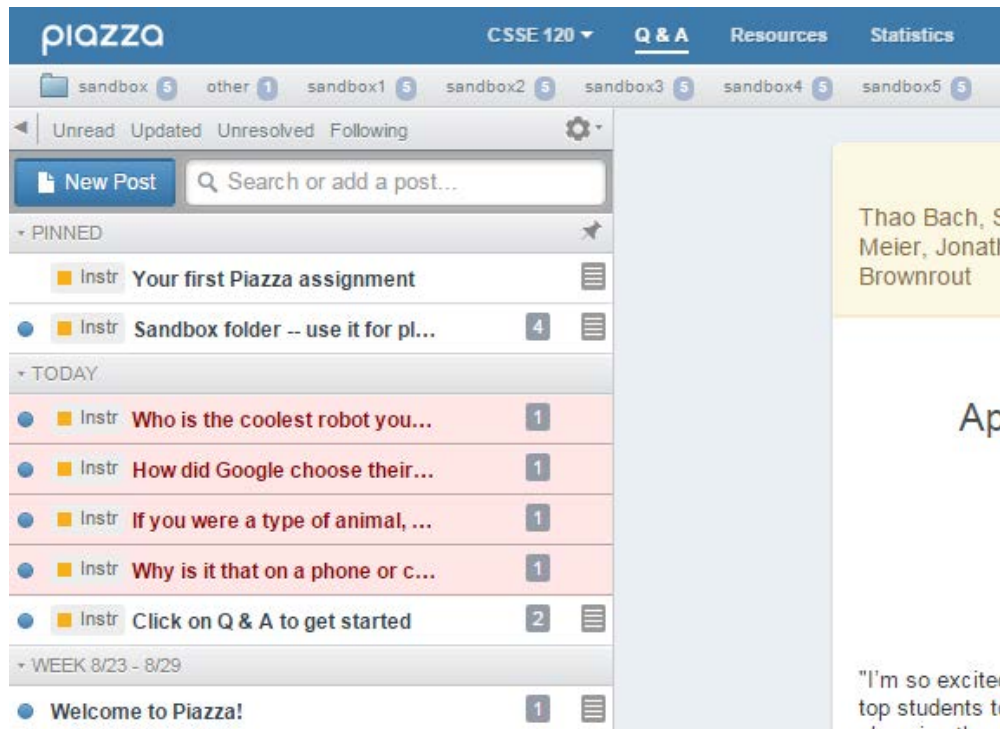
piazza CSSE 120 ▾ Q & A Resources Statistics

sandbox 5 other 1 sandbox1 5 sandbox2 5 sandbox3 5 sandbox4 5 sandbox5 5

Unread Updated Unresolved Following

New Post Search or add a post...

PINNED

Instr Your first Piazza assignment

Instr Sandbox folder -- use it for pl... 4

TODAY

Instr Who is the coolest robot you... 1

Instr How did Google choose their... 1

Instr If you were a type of animal, ... 1

Instr Why is it that on a phone or c... 1

Instr Click on Q & A to get started 2

WEEK 8/23 - 8/29

Welcome to Piazza! 1

Thao Bach, S Meier, Jonath Brownrout

Ap

"I'm so excite top students t